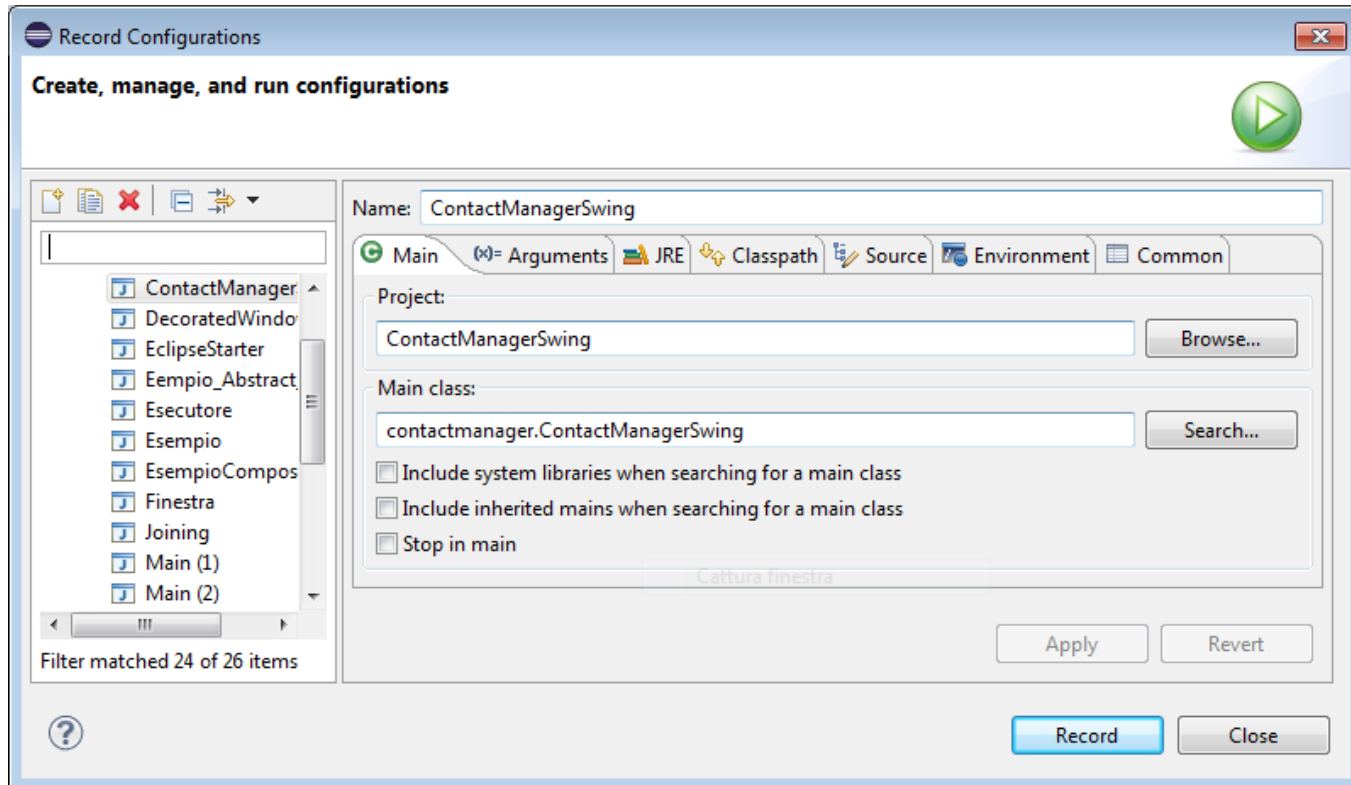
Record Configurations

Create, manage, and run configurations

ContactManager
DecoratedWindo
EclipseStarter
Eempio_Abstract
Esecutore
Esempio
EsempioCompos
Finestra
Joining
Main (1)
Main (2)

Filter matched 24 of 26 items

Name: ContactManagerSwing

Main (x)= Arguments JRE Classpath Source Environment Common

Project:
ContactManagerSwing
Browse...

Main class:
contactmanager.ContactManagerSwing
Search...

Include system libraries when searching for a main class
Include inherited mains when searching for a main class
Stop in main

Cattura finestra

Apply Revert

Record Close